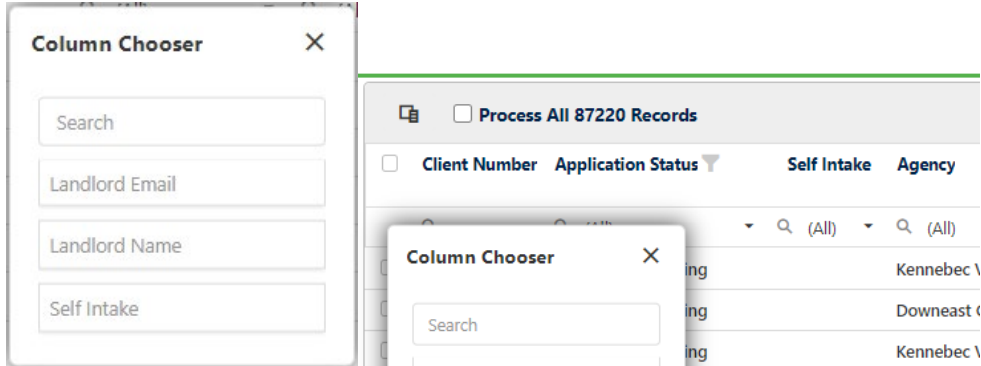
Column Chooser ×

Search

Landlord Email

Landlord Name

Self Intake

Process All 87220 Records

Client Number Application Status Self Intake Agency

(All) (All)

Column Chooser ×

Search

ing Kennebec V

ing Downeast C

ing Kennebec V